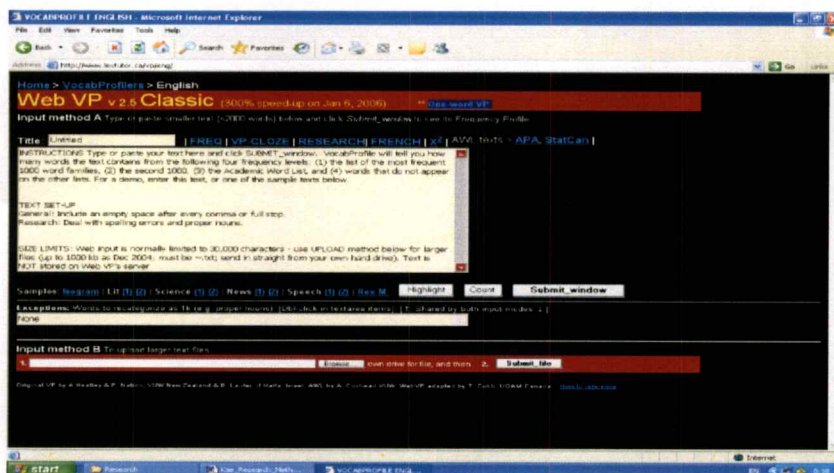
VOCABPROFILE ENGLISH - Microsoft Internet Explorer

File Edit View Favorites Tools Help

Back Search Favorites

Address http://www.lextutor.ca/vp/eng/

Go Links

Home > VocabProfilers > English

Web VP v2.5 Classic (800% speed-up on Jan 6, 2006) One-word VP

Input method A Type or paste smaller text (<2000 words) below and click Submit_window to see its Frequency Profile

Title Untitled | FREQ | VP-CLOZE | RESEARCH | FRENCH | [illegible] | AWL 1k-15 - APA, StatCan |

INSTRUCTIONS: Type or paste your text here and click SUBMIT_window. VocabProfile will tell you how many words the text contains from the following four frequency levels: (1) the list of the most frequent 1000 word families, (2) the second 1000, (3) the Academic Word List, and (4) words that do not appear on the other lists. For a demo, enter this text, or one of the sample texts below.

TEXT SET-UP
General: Include an empty space after every comma or full stop.
Research: Deal with spelling errors and proper nouns.

SIZE LIMITS: Web input is normally limited to 30,000 characters - use UPLOAD method below for larger files (up to 1000 kb as Dec 2004; must be ~.txt) send in straight from your own hard drive). Text is NOT stored on Web VP's server

Samples: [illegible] | Lit (1) (2) | Science (1) (2) | News (1) (2) | Speech (1) (2) | Rex M. Highlight Count Submit_window

Exceptions: Words to recategorize as 1k (e.g. proper nouns) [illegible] | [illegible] shared by both input modes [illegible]

none

Input method B To upload larger text files

1. Browse own drive for file, and then 2. Submit_file

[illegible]

Internet

start Research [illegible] VOCABPROFILE ENG...